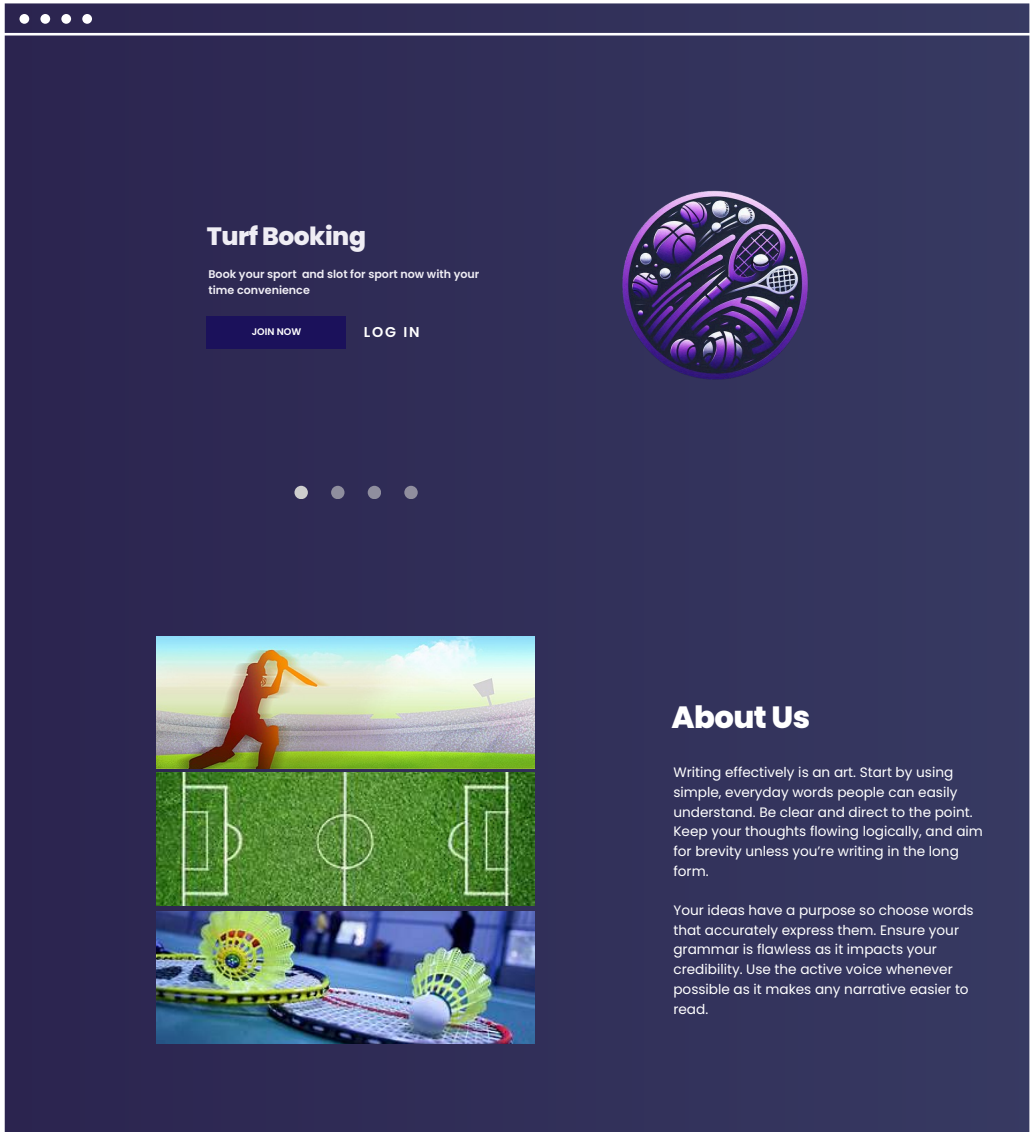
Turf Booking

Book your sport  and slot for sport now with your time convenience

JOIN NOW

LOG IN

About Us

Writing effectively is an art. Start by using simple, everyday words people can easily understand. Be clear and direct to the point. Keep your thoughts flowing logically, and aim for brevity unless you're writing in the long form.

Your ideas have a purpose so choose words that accurately express them. Ensure your grammar is flawless as it impacts your credibility. Use the active voice whenever possible as it makes any narrative easier to read.